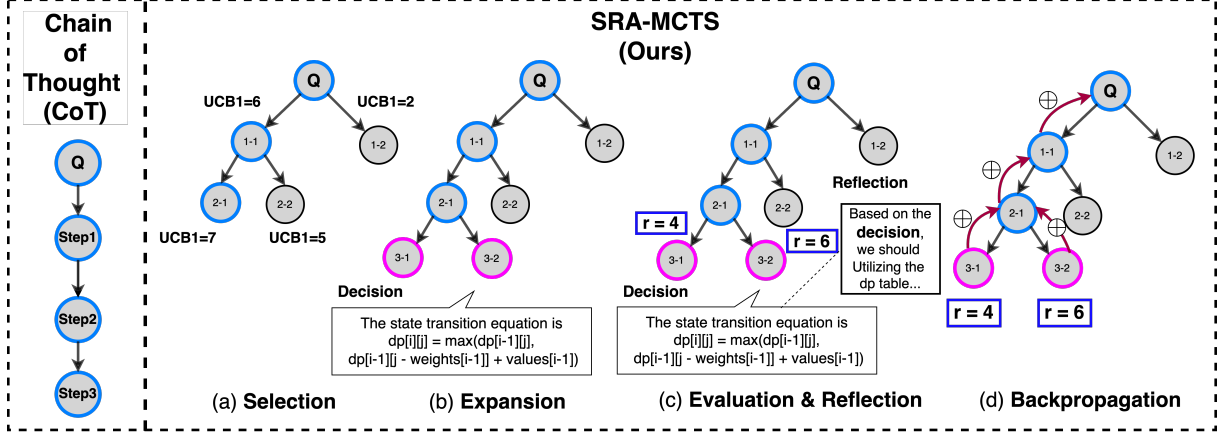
Chain of Thought (CoT)

Q

Step1

Step2

Step3

SRA-MCTS (Ours)

Q

UCB1=6

UCB1=2

1-1

1-2

2-1

2-2

UCB1=7

UCB1=5

(a) Selection

Q

1-1

1-2

2-1

2-2

3-1

3-2

Decision

The state transition equation is dp[i][j] = max(dp[i-1][j], dp[i-1][j - weights[i-1]] + values[i-1])

(b) Expansion

Q

1-1

1-2

Reflection

2-1

2-2

r = 4

r = 6

3-1

3-2

Decision

Based on the **decision**, we should Utilizing the dp table...

The state transition equation is dp[i][j] = max(dp[i-1][j], dp[i-1][j - weights[i-1]] + values[i-1])

(c) Evaluation & Reflection

Q

$\oplus$

1-1

1-2

$\oplus$

2-1

2-2

$\oplus$

$\oplus$

3-1

3-2

r = 4

r = 6

(d) Backpropagation